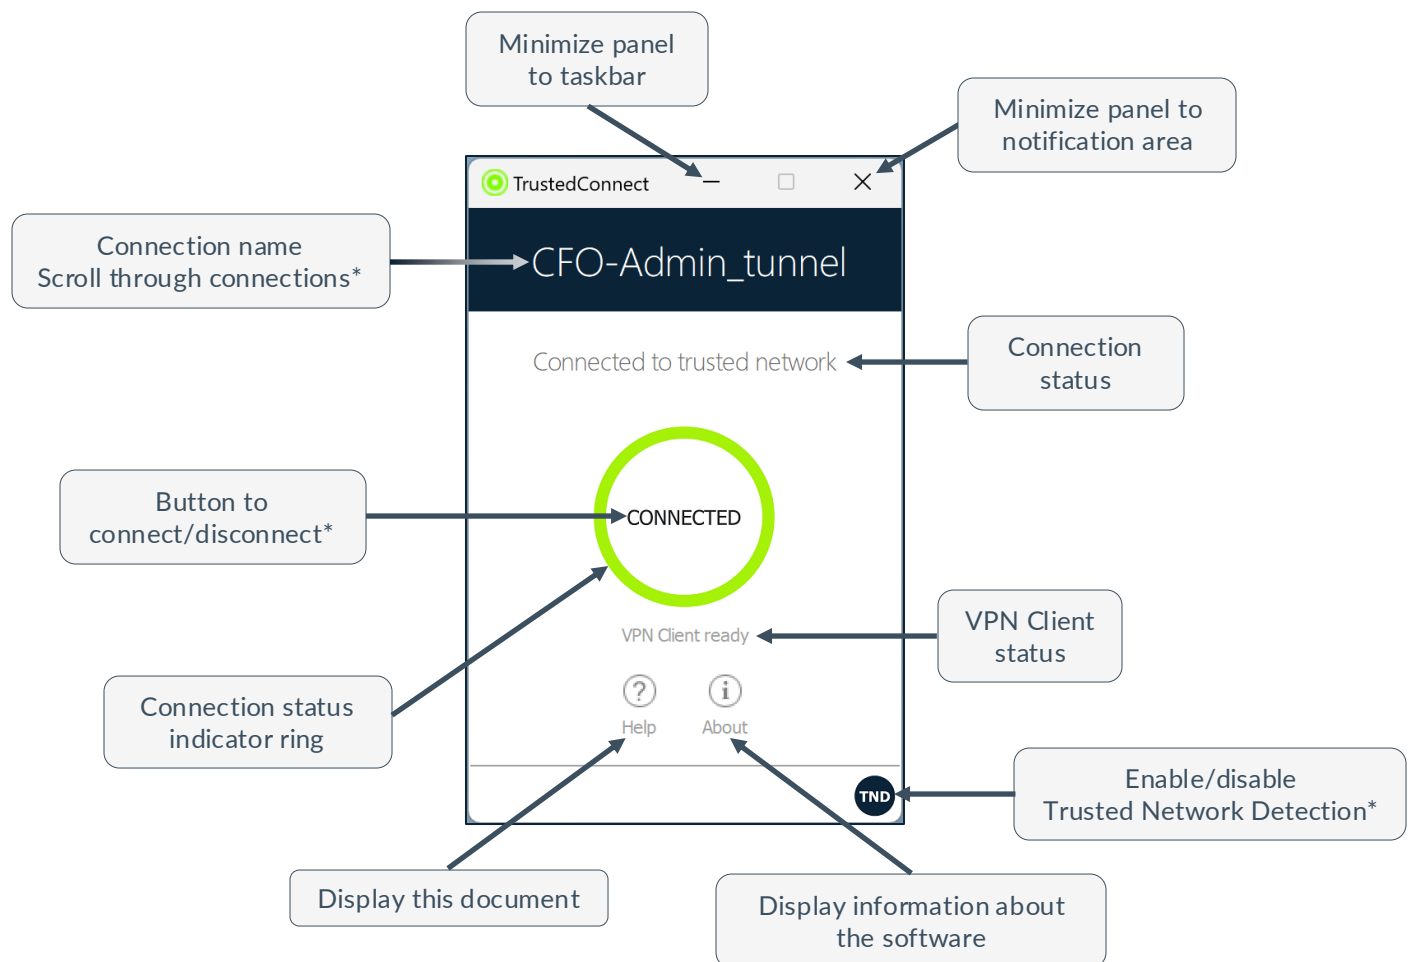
Minimize panel to taskbar

Minimize panel to notification area

TrustedConnect

Connection name
Scroll through connections*

CFO-Admin_tunnel

Connected to trusted network

Connection status

Button to connect/disconnect*

CONNECTED

VPN Client ready

VPN Client status

Connection status indicator ring

Help

About

TND

Enable/disable
Trusted Network Detection*

Display this document

Display information about the software